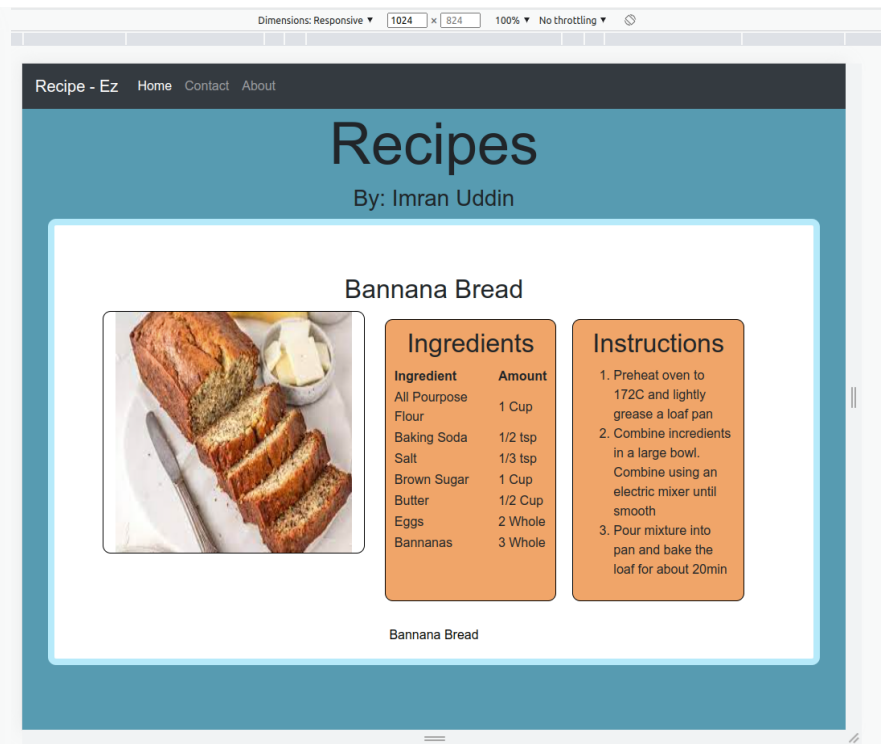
Dimensions: Responsive ▼ 1024 × 824 100% ▼ No throttling ▼

Recipe - Ez Home Contact About

Recipes

By: Imran Uddin

Bannana Bread

Ingredients

| Ingredient | Amount |
|---|---|
| All Pourpose Flour | 1 Cup |
| Baking Soda | 1/2 tsp |
| Salt | 1/3 tsp |
| Brown Sugar | 1 Cup |
| Butter | 1/2 Cup |
| Eggs | 2 Whole |
| Bannanas | 3 Whole |

Instructions

1. Preheat oven to 172C and lightly grease a loaf pan
2. Combine incredients in a large bowl. Combine using an electric mixer until smooth
3. Pour mixture into pan and bake the loaf for about 20min

Bannana Bread